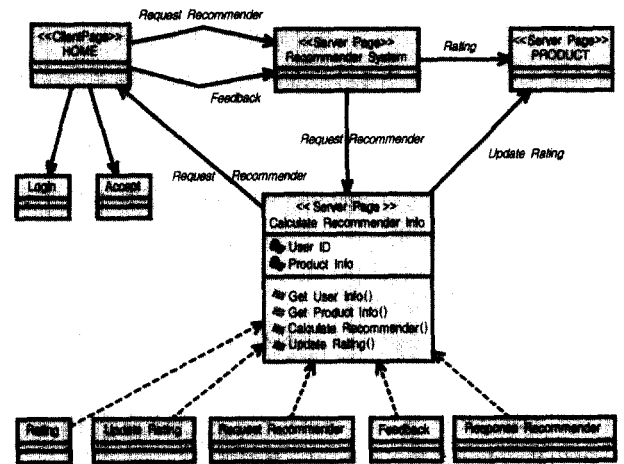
<<ClientPage>>
HOME

Request Recommender

<<Server Page>>
Recommender System

Rating

<<Server Page>>
PRODUCT

Feedback

Request Recommender

Request Recommender

Update Rating

Login

Accept

<< Server Page >>
Calculate Recommender Info

User ID
Product Info

Get User Info()
Get Product Info()
Calculate Recommender()
Update Rating()

Rating

Update Rating

Request Recommender

Feedback

Response Recommender